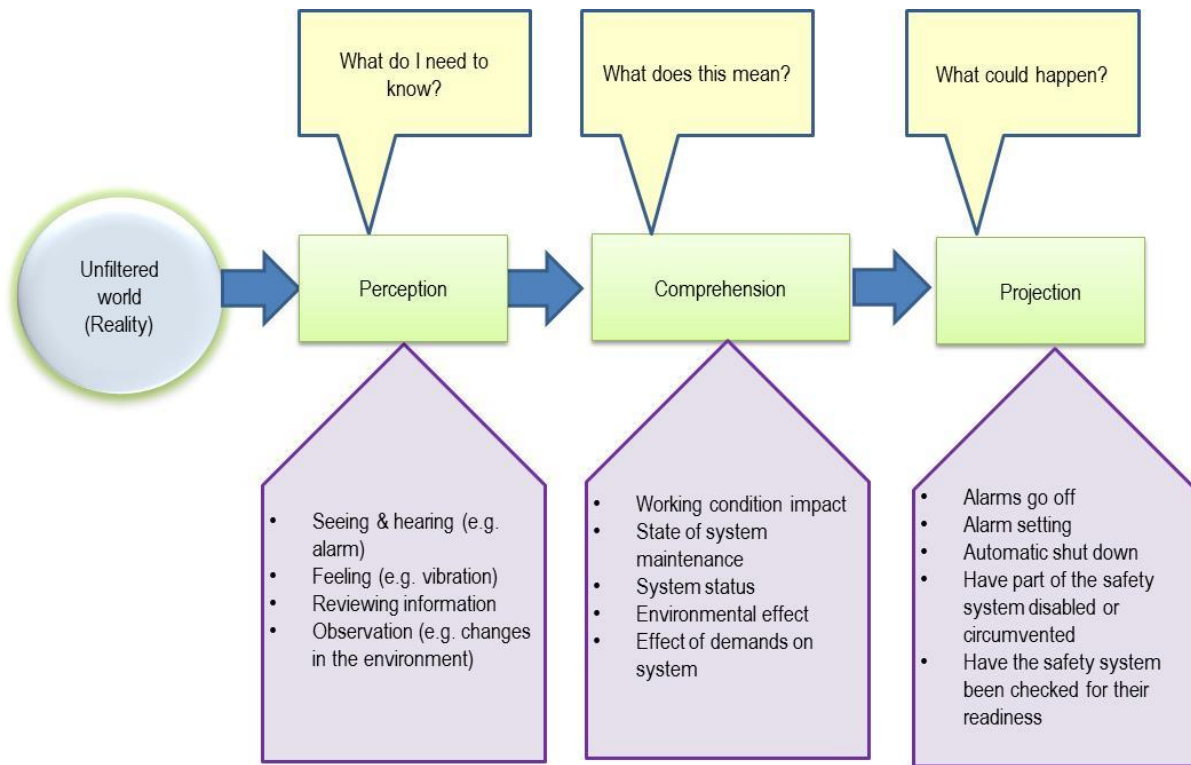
What do I need to know?

What does this mean?

What could happen?

Unfiltered world (Reality)

Perception

Comprehension

Projection

- Seeing & hearing (e.g. alarm)
- Feeling (e.g. vibration)
- Reviewing information
- Observation (e.g. changes in the environment)

- Working condition impact
- State of system maintenance
- System status
- Environmental effect
- Effect of demands on system

- Alarms go off
- Alarm setting
- Automatic shut down
- Have part of the safety system disabled or circumvented
- Have the safety system been checked for their readiness